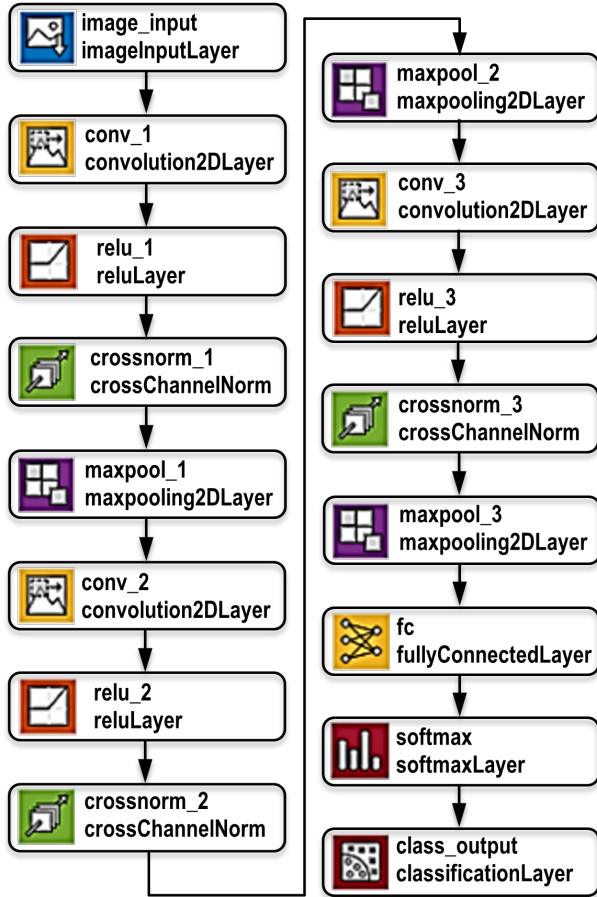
image_input
imageInputLayer

conv_1
convolution2DLayer

relu_1
reluLayer

crossnorm_1
crossChannelNorm

maxpool_1
maxpooling2DLayer

conv_2
convolution2DLayer

relu_2
reluLayer

crossnorm_2
crossChannelNorm

maxpool_2
maxpooling2DLayer

conv_3
convolution2DLayer

relu_3
reluLayer

crossnorm_3
crossChannelNorm

maxpool_3
maxpooling2DLayer

fc
fullyConnectedLayer

softmax
softmaxLayer

class_output
classificationLayer